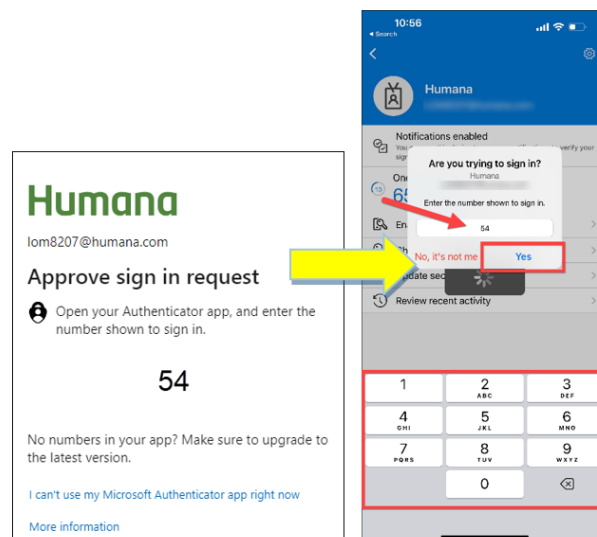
Humana

lom8207@humana.com

Approve sign in request

Open your Authenticator app, and enter the number shown to sign in.

54

No numbers in your app? Make sure to upgrade to the latest version.

I can't use my Microsoft Authenticator app right now

More information

10:56

Search

Humana

Notifications enabled

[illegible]

Are you trying to sign in?

Humana

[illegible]

Enter the number shown to sign in.

54

No, it's not me

Yes

Review recent activity

| 1 | 2 ABC | 3 DEF |
|---|---|---|
| 4 GHI | 5 JKL | 6 MNO |
| 7 PQRS | 8 TUV | 9 WXYZ |
| | 0 | ⌫ |